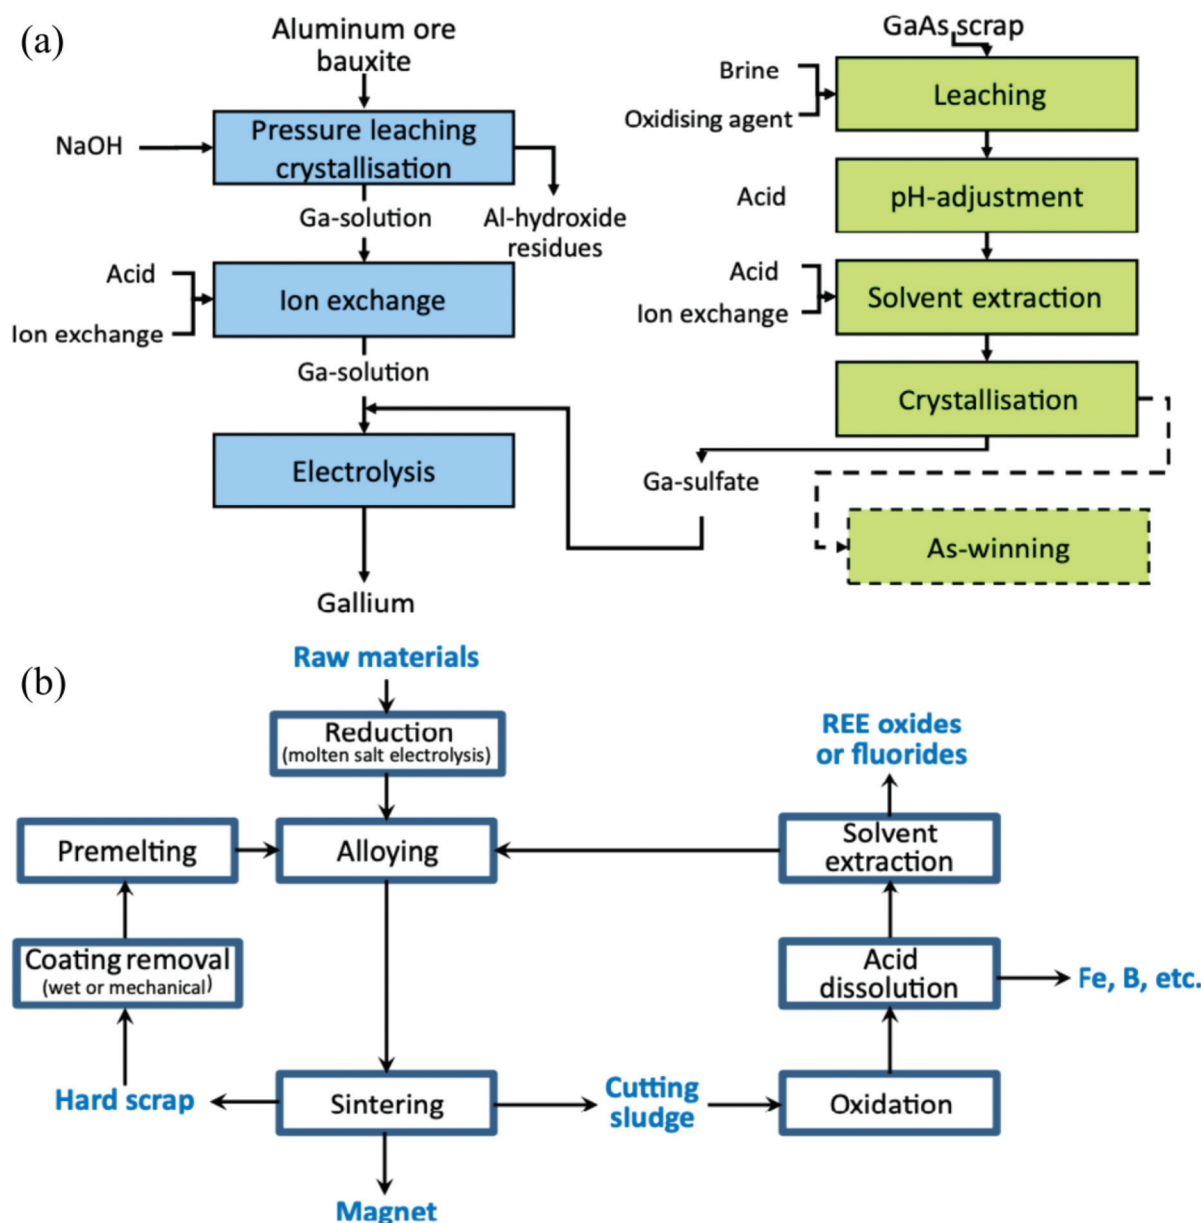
(a)

Aluminum ore bauxite

NaOH

Pressure leaching crystallisation

Ga-solution

Al-hydroxide residues

Acid

Ion exchange

Ion exchange

Ga-solution

Electrolysis

Gallium

GaAs scrap

Brine

Oxidising agent

Leaching

Acid

pH-adjustment

Acid

Ion exchange

Solvent extraction

Crystallisation

Ga-sulfate

As-winning

(b)

Raw materials

Reduction
(molten salt electrolysis)

Premelting

Alloying

Coating removal
(wet or mechanical)

Hard scrap

Sintering

Magnet

Cutting sludge

Oxidation

Acid dissolution

Fe, B, etc.

Solvent extraction

REE oxides or fluorides